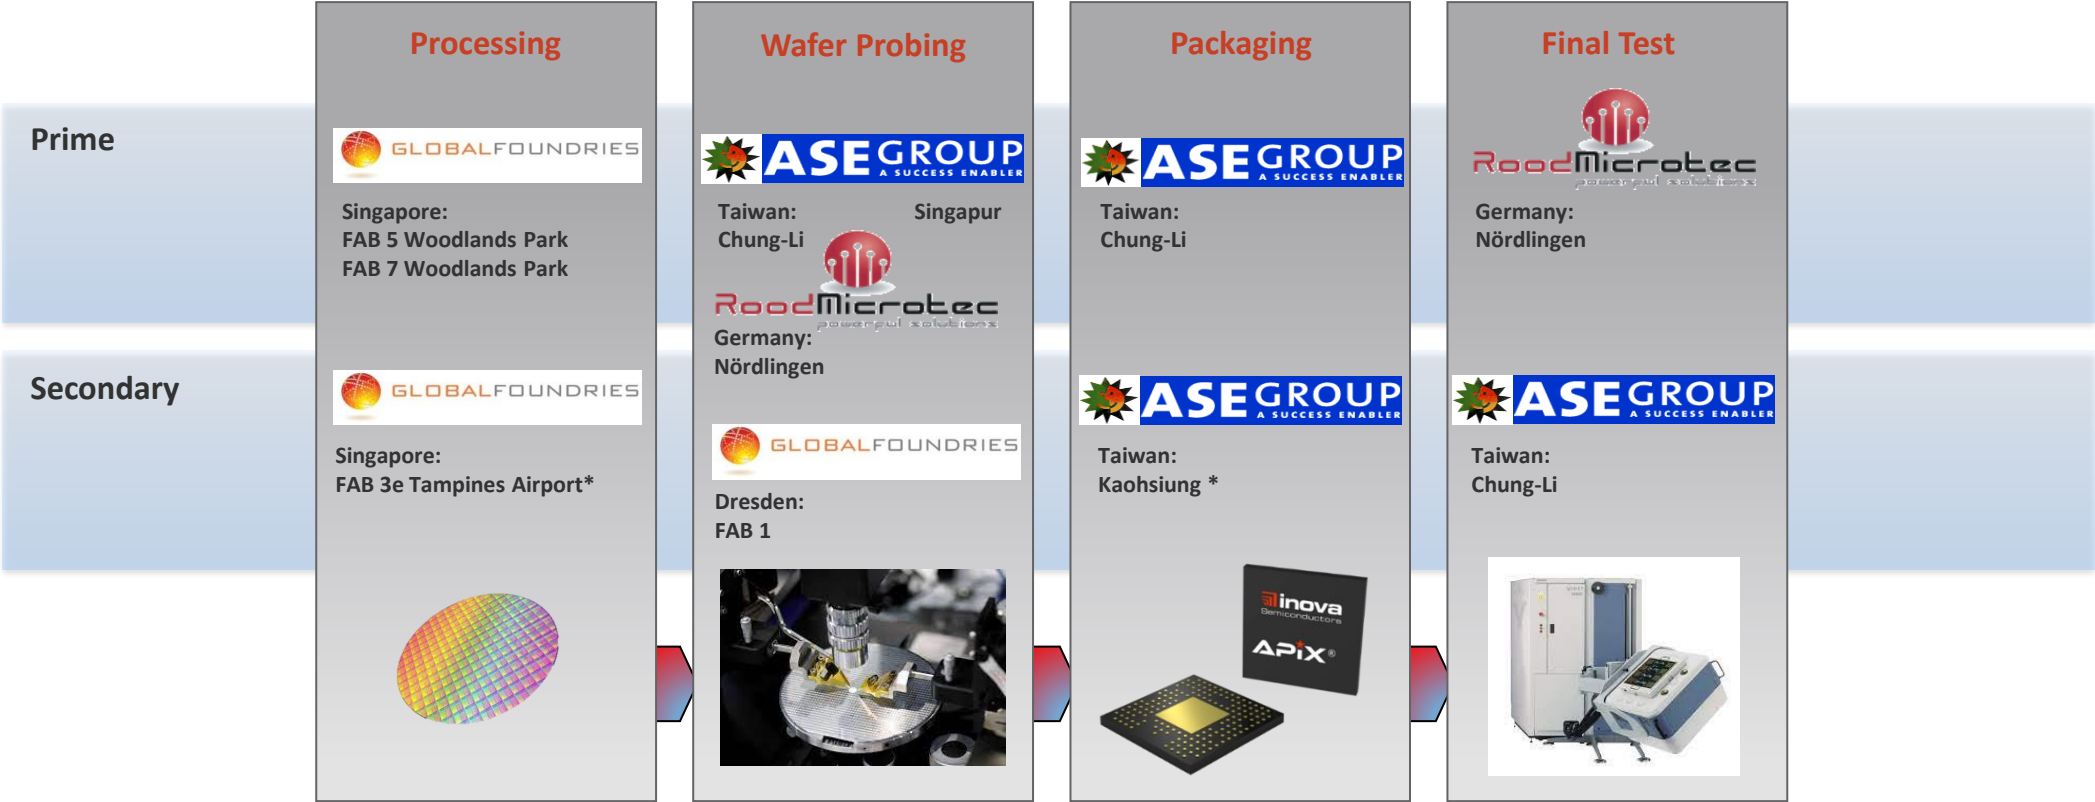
Processing

Wafer Probing

Packaging

Final Test

Prime

Secondary

GLOBALFOUNDRIES

Singapore:
FAB 5 Woodlands Park
FAB 7 Woodlands Park

GLOBALFOUNDRIES

Singapore:
FAB 3e Tampines Airport*

ASE GROUP A SUCCESS ENABLER

Taiwan:
Chung-Li

Singapur

RoodMicrotec powerful solutions

Germany:
Nördlingen

GLOBALFOUNDRIES

Dresden:
FAB 1

ASE GROUP A SUCCESS ENABLER

Taiwan:
Chung-Li

ASE GROUP A SUCCESS ENABLER

Taiwan:
Kaohsiung *

inova Semiconductors
APIX®

RoodMicrotec powerful solutions

Germany:
Nördlingen

ASE GROUP A SUCCESS ENABLER

Taiwan:
Chung-Li